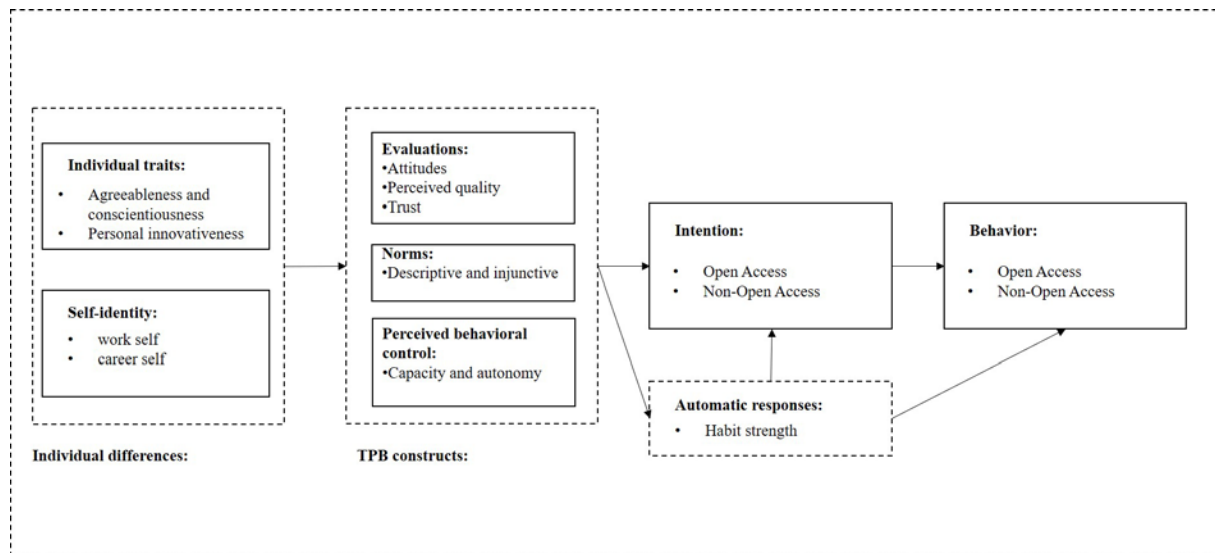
**Individual traits:**
- Agreeableness and conscientiousness
- Personal innovativeness

**Self-identity:**
- work self
- career self

**Individual differences:**

**Evaluations:**
•Attitudes
•Perceived quality
•Trust

**Norms:**
•Descriptive and injunctive

**Perceived behavioral control:**
•Capacity and autonomy

**TPB constructs:**

**Intention:**
- Open Access
- Non-Open Access

**Behavior:**
- Open Access
- Non-Open Access

**Automatic responses:**
- Habit strength